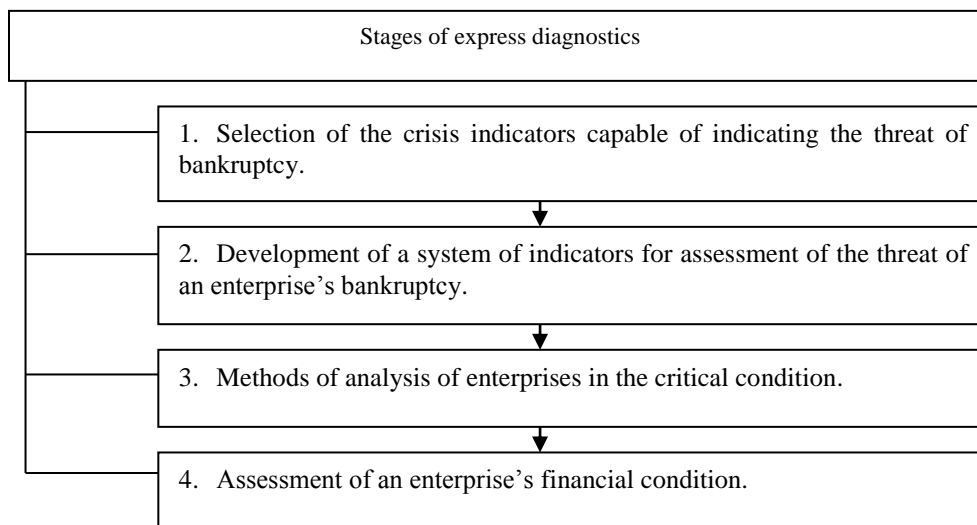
Stages of express diagnostics

1. Selection of the crisis indicators capable of indicating the threat of bankruptcy.

2. Development of a system of indicators for assessment of the threat of an enterprise’s bankruptcy.

3. Methods of analysis of enterprises in the critical condition.

4. Assessment of an enterprise’s financial condition.